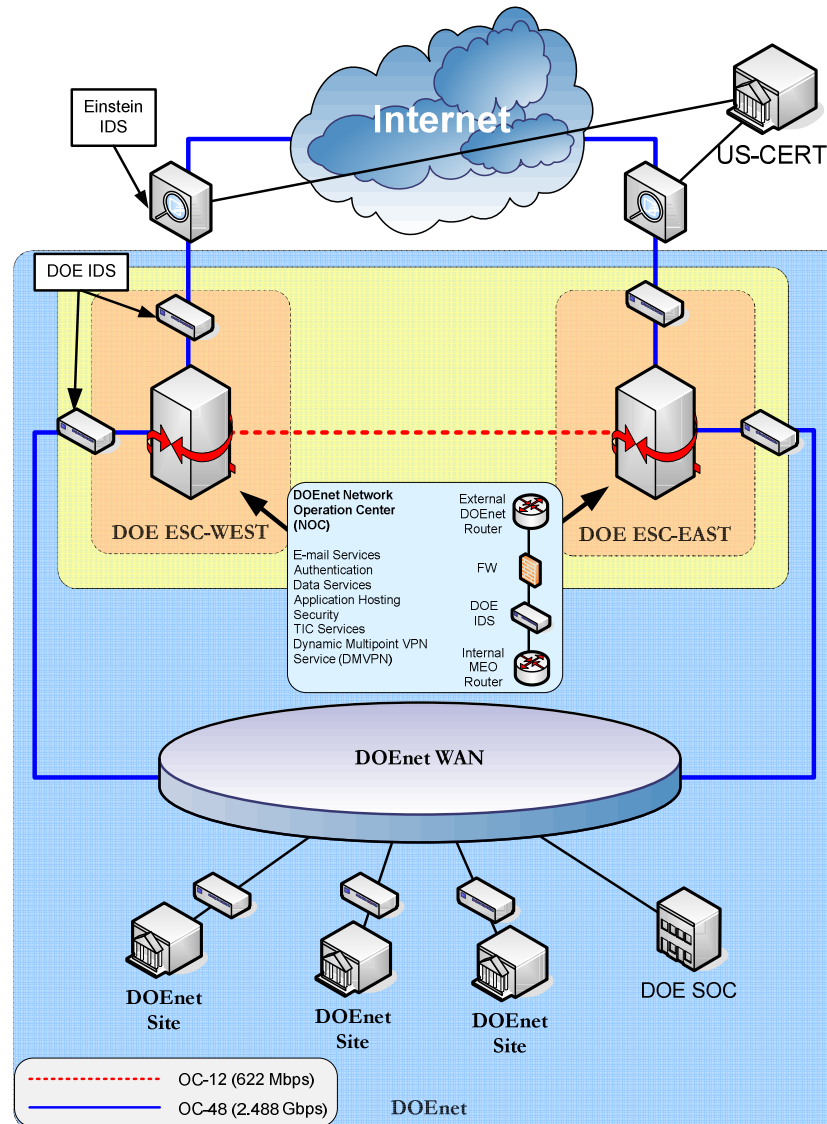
Internet

Einstein IDS

US-CERT

DOE IDS

DOE ESC-WEST

DOE ESC-EAST

DOEnet Network Operation Center (NOC)

E-mail Services
Authentication
Data Services
Application Hosting
Security
TIC Services
Dynamic Multipoint VPN Service (DMVPN)

External DOEnet Router

FW

DOE IDS

Internal MEO Router

DOEnet WAN

DOEnet Site

DOEnet Site

DOEnet Site

DOE SOC

OC-12 (622 Mbps)
OC-48 (2.488 Gbps)

DOEnet